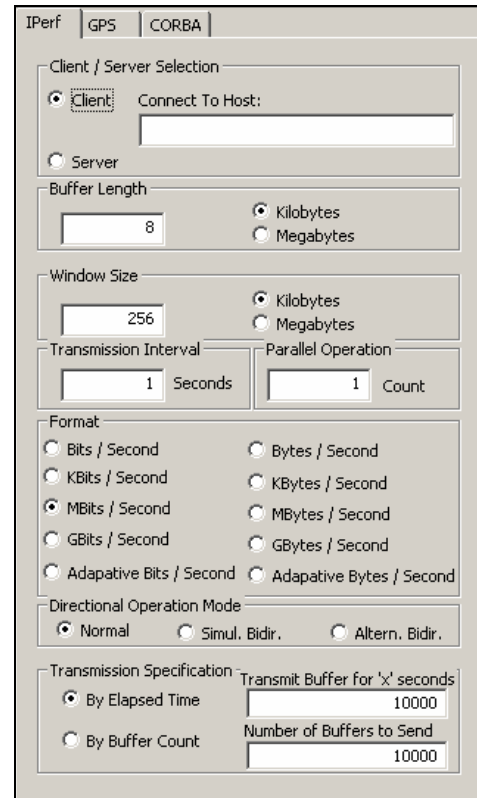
IPerf GPS CORBA

Client / Server Selection
Client Connect To Host:
Server

Buffer Length
8
Kilobytes
Megabytes

Window Size
256
Kilobytes
Megabytes

Transmission Interval
1 Seconds

Parallel Operation
1 Count

Format
Bits / Second
Bytes / Second
KBits / Second
KBytes / Second
MBits / Second
MBytes / Second
GBits / Second
GBytes / Second
Adapative Bits / Second
Adapative Bytes / Second

Directional Operation Mode
Normal
Simul. Bidir.
Altern. Bidir.

Transmission Specification
By Elapsed Time
Transmit Buffer for 'x' seconds
10000
By Buffer Count
Number of Buffers to Send
10000